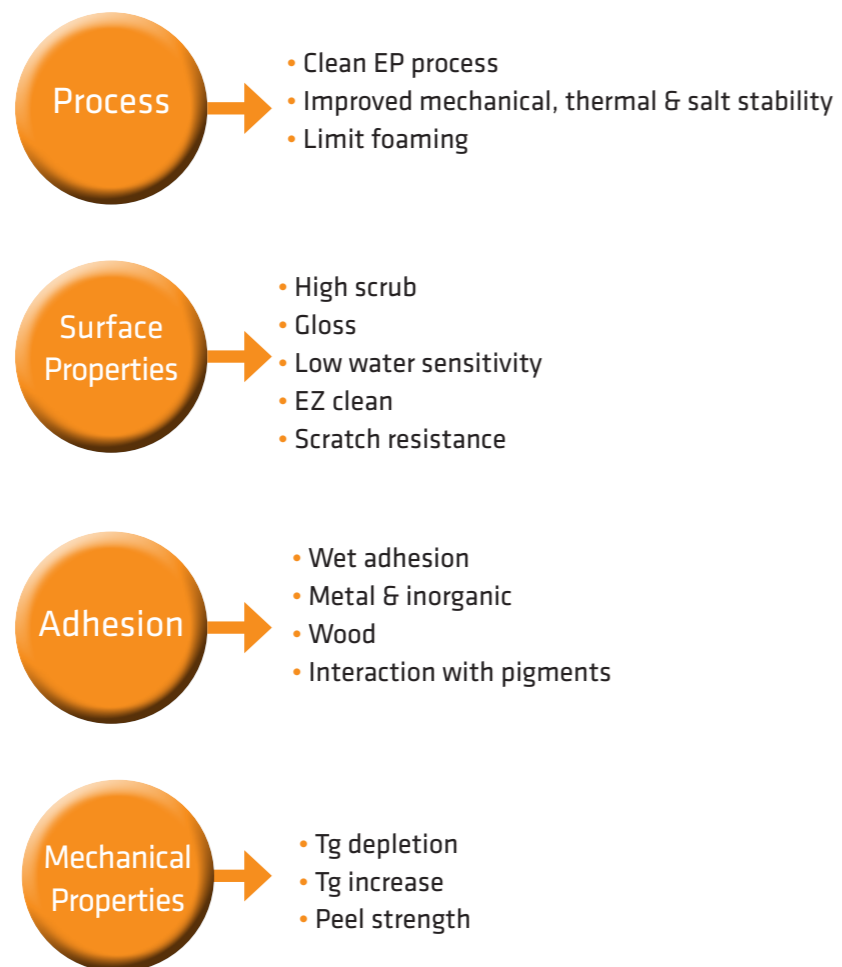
Process

• Clean EP process
• Improved mechanical, thermal & salt stability
• Limit foaming

Surface Properties

• High scrub
• Gloss
• Low water sensitivity
• EZ clean
• Scratch resistance

Adhesion

• Wet adhesion
• Metal & inorganic
• Wood
• Interaction with pigments

Mechanical Properties

• Tg depletion
• Tg increase
• Peel strength